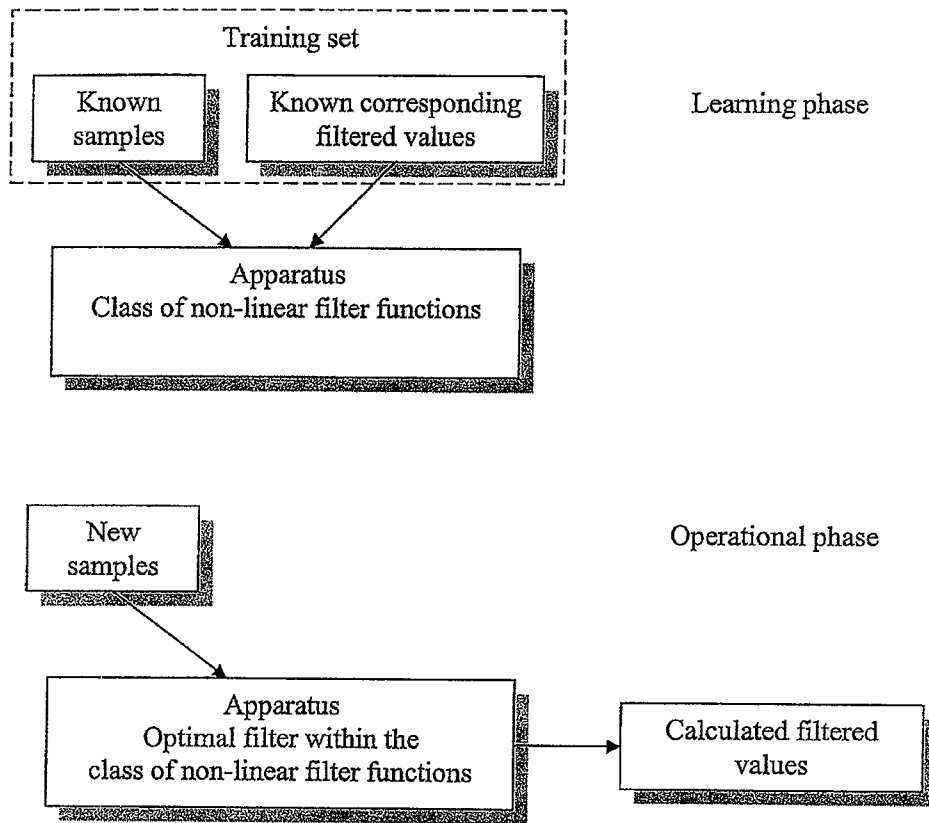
Training set

Known samples

Known corresponding filtered values

Learning phase

Apparatus
Class of non-linear filter functions

New samples

Operational phase

Apparatus
Optimal filter within the class of non-linear filter functions

Calculated filtered values